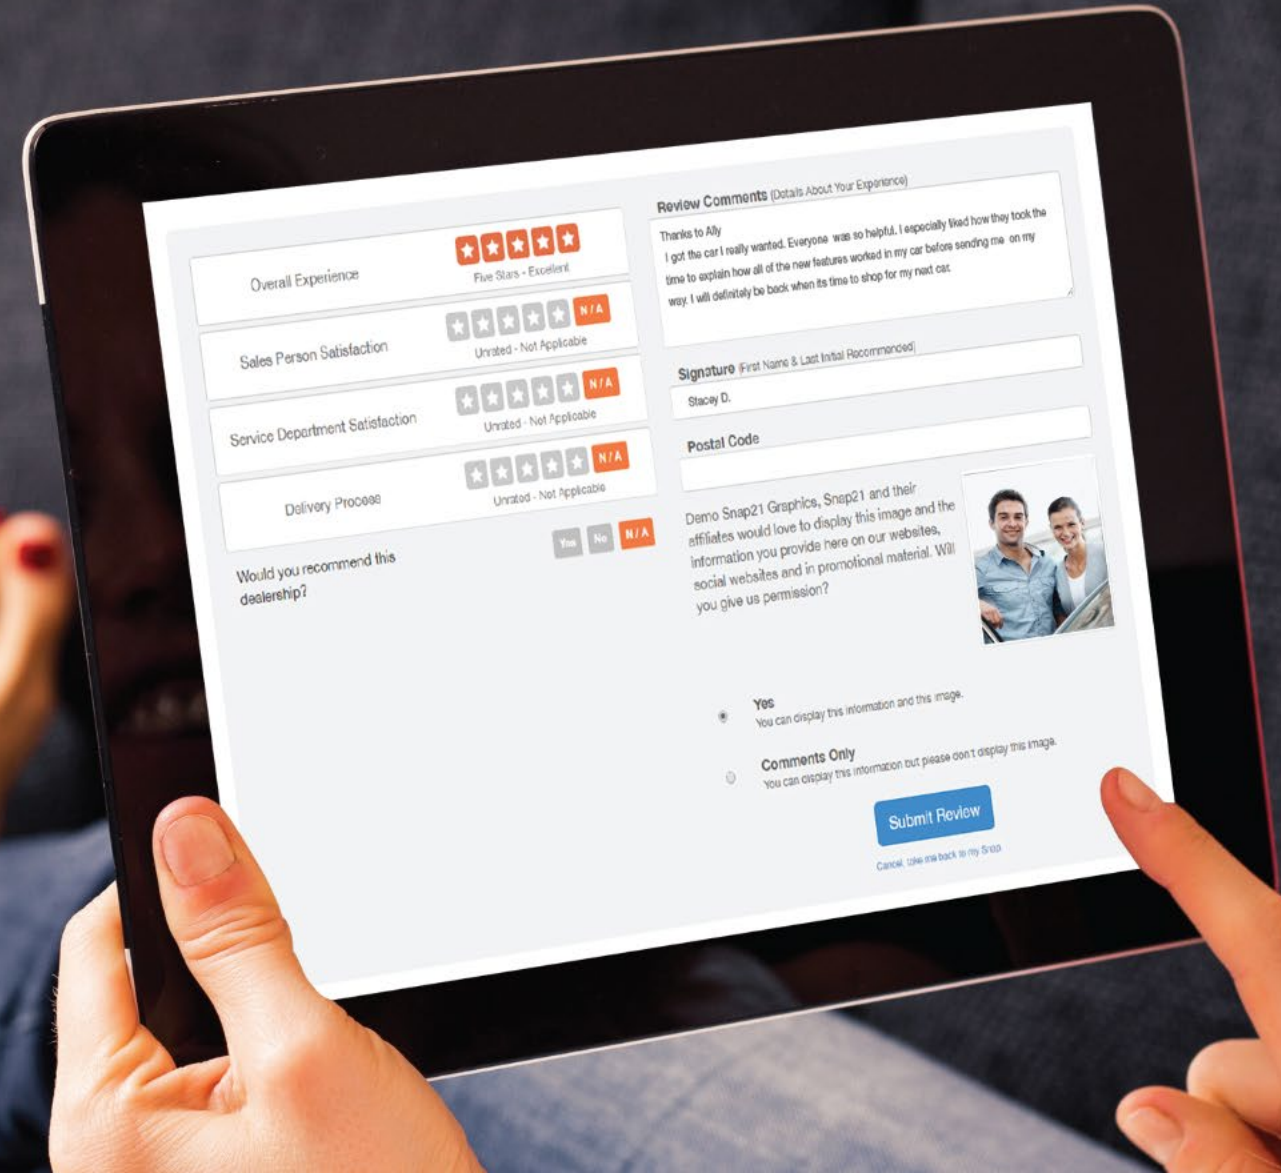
Overall Experience
Five Stars - Excellent

Sales Person Satisfaction
N/A
Unrated - Not Applicable

Service Department Satisfaction
N/A
Unrated - Not Applicable

Delivery Process
N/A
Unrated - Not Applicable

Would you recommend this dealership?
Yes No N/A

Review Comments (Details About Your Experience)

Thanks to Ally
I got the car I really wanted. Everyone was so helpful. I especially liked how they took the time to explain how all of the new features worked in my car before sending me on my way. I will definitely be back when its time to shop for my next car.

Signature (First Name & Last Initial Recommended)
Stacey D.

Postal Code

Demo Snap21 Graphics, Snap21 and their affiliates would love to display this image and the information you provide here on our websites, social websites and in promotional material. Will you give us permission?

Yes
You can display this information and this image.

Comments Only
You can display this information but please don't display this image.

Submit Review

Cancel, take me back to my Snap